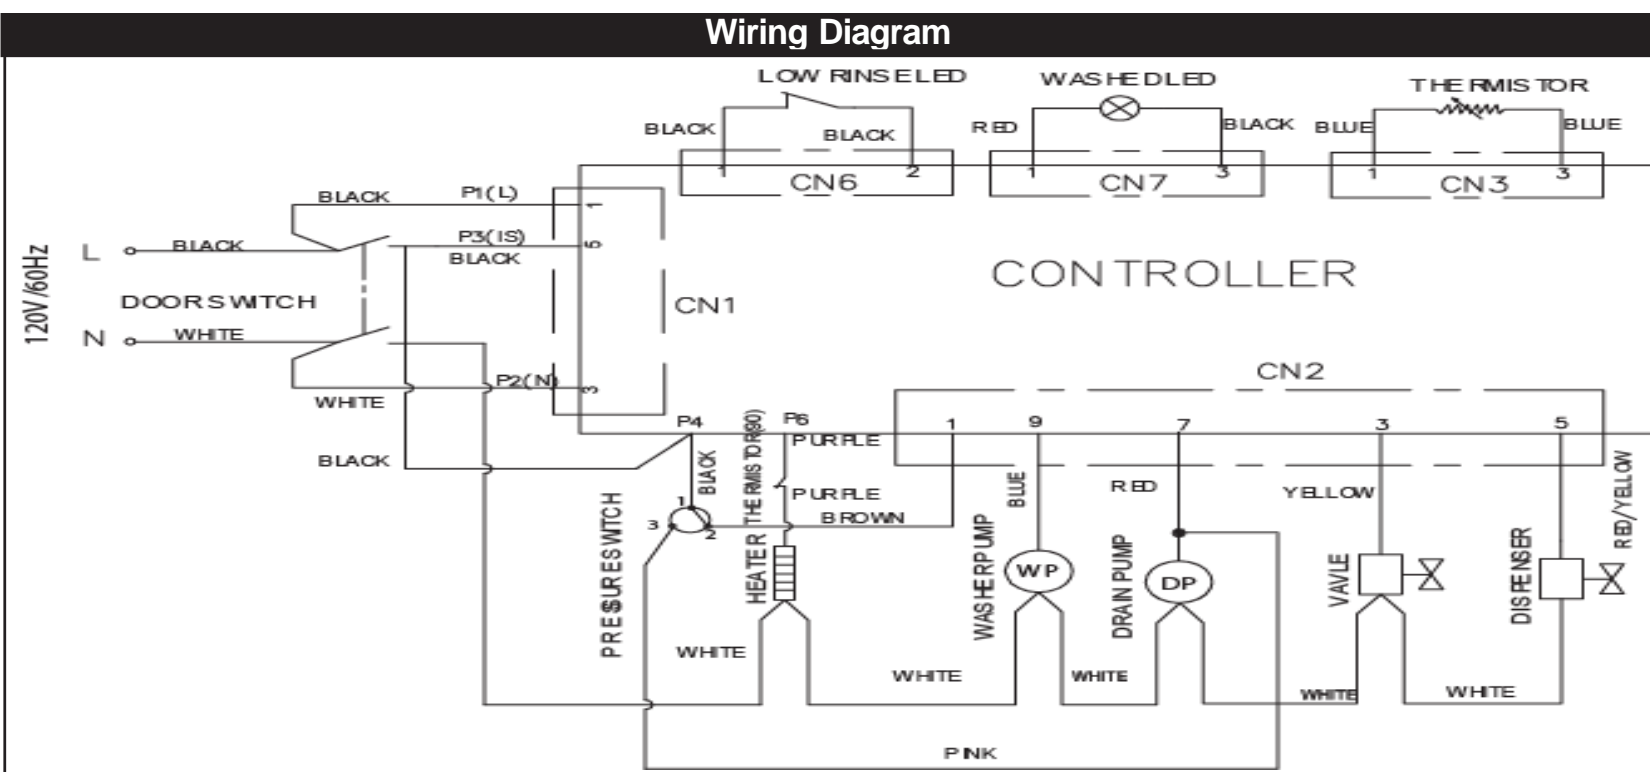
Wiring Diagram

LOW RINSE LED
BLACK
BLACK
1
2
CN6
WASHED LED
RED
BLACK
1
3
CN7
THERMISTOR
BLUE
BLUE
1
3
CN3

120V/60Hz
L
BLACK
N
WHITE
DOOR SWITCH
BLACK
P1(L)
1
P3(IS)
5
BLACK
CN1
CONTROLLER
WHITE
P2(N)
3
BLACK
CN2
1
9
7
3
5
P4
P6
THERMISTOR(90)
PURPLE
BLACK
PURPLE
BROWN
1
3
2
PRESURE SWITCH
HEATER
BLUE
RED
YELLOW
RED/YELLOW
WASHER PUMP
WP
DRAIN PUMP
DP
VAVLE
DISPENSER
WHITE
WHITE
WHITE
WHITE
WHITE
PINK